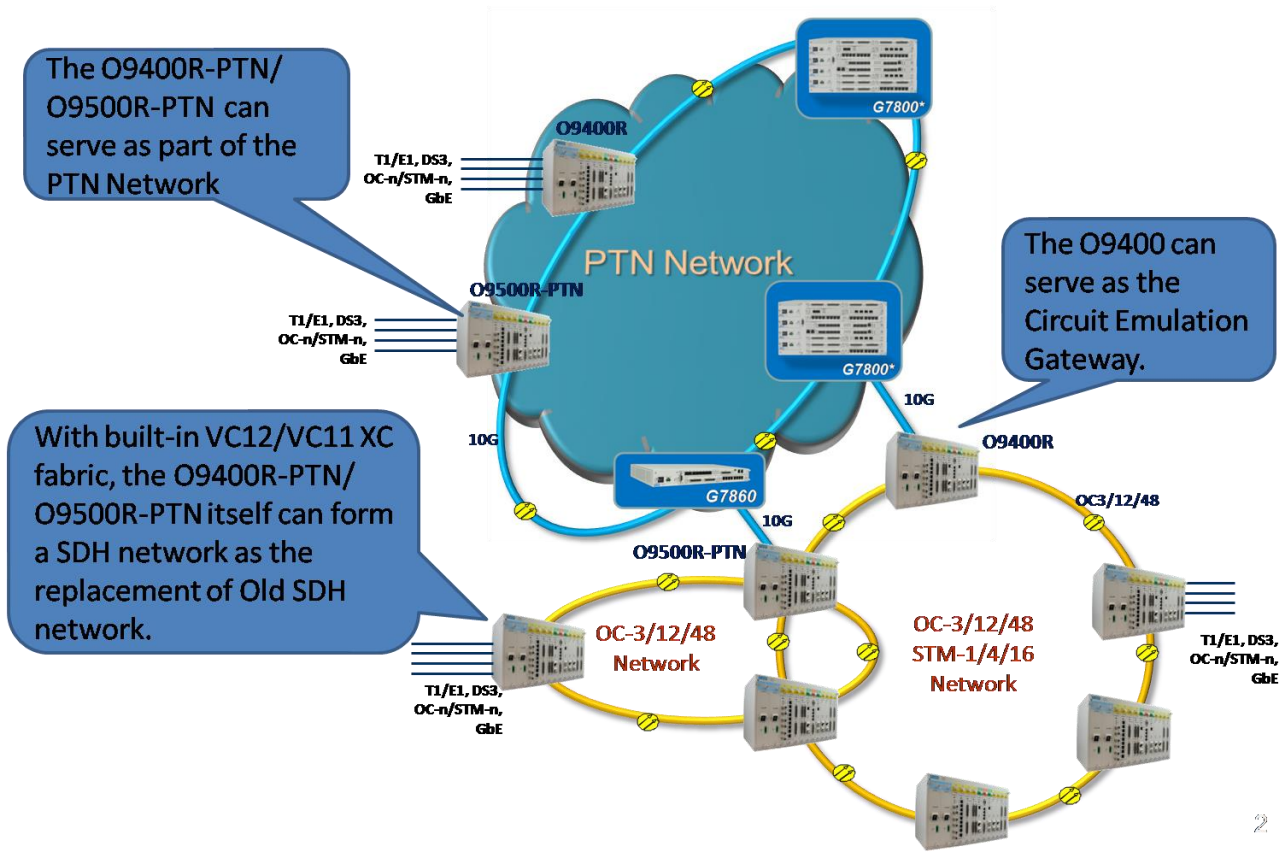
The O9400R-PTN/ O9500R-PTN can serve as part of the PTN Network

G7800*

O9400R

T1/E1, DS3, OC-n/STM-n, GbE

PTN Network

The O9400 can serve as the Circuit Emulation Gateway.

O9500R-PTN

T1/E1, DS3, OC-n/STM-n, GbE

G7800*

10G

With built-in VC12/VC11 XC fabric, the O9400R-PTN/ O9500R-PTN itself can form a SDH network as the replacement of Old SDH network.

10G

O9400R

G7860

OC3/12/48

10G

O9500R-PTN

OC-3/12/48 Network

OC-3/12/48 STM-1/4/16 Network

T1/E1, DS3, OC-n/STM-n, GbE

T1/E1, DS3, OC-n/STM-n, GbE

2